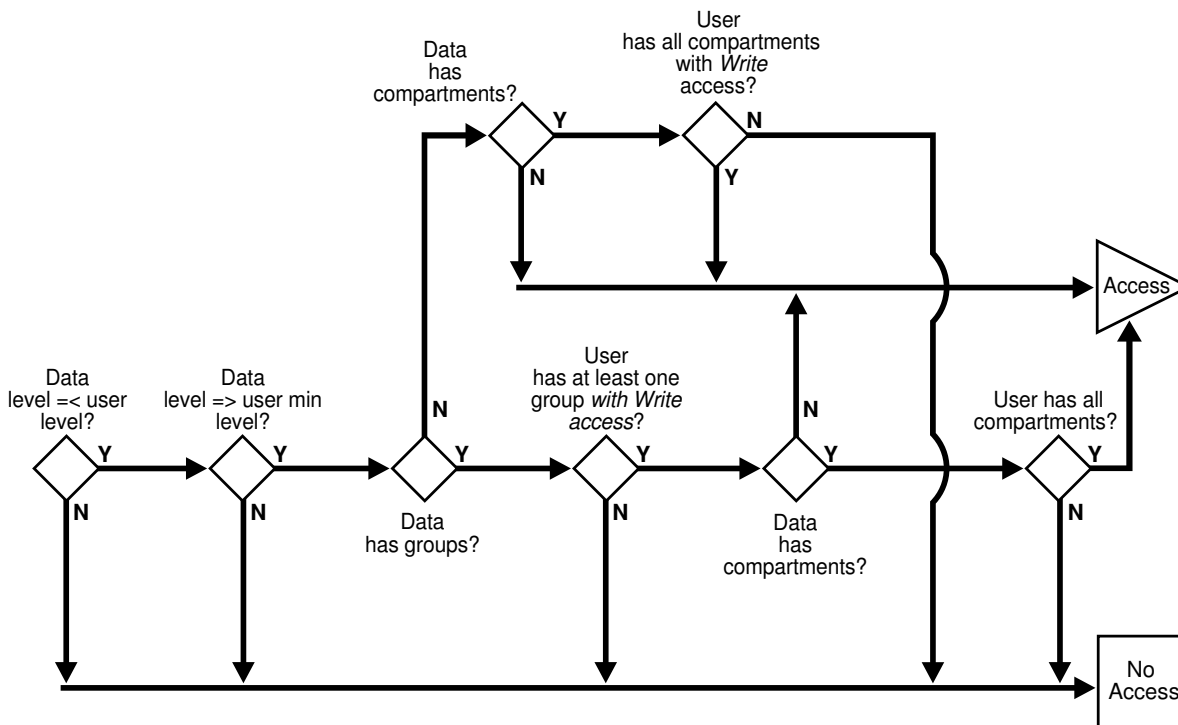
Data has compartments?

Y

N

User has all compartments with *Write* access?

N

Y

Access

Data level =< user level?

Y

N

Data level => user min level?

Y

N

N

Y

Data has groups?

User has at least one group *with Write access*?

Y

N

N

Y

Data has compartments?

User has all compartments?

Y

N

No Access